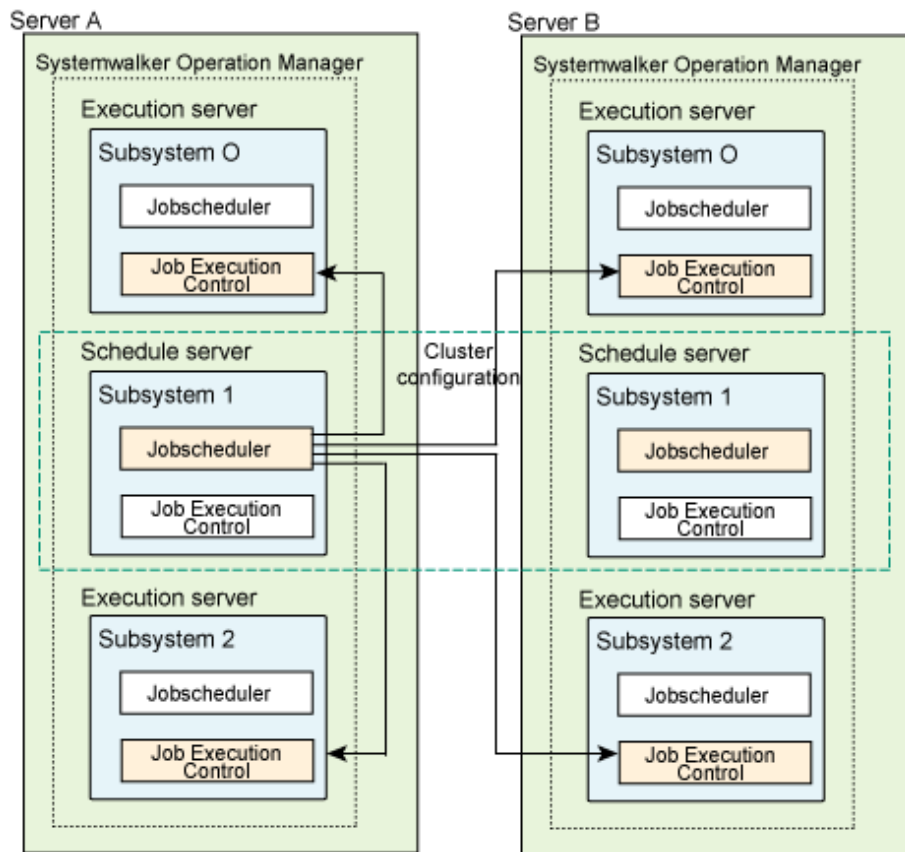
Server A

Systemwalker Operation Manager

Execution server

Subsystem O

Jobscheduler

Job Execution Control

Schedule server

Subsystem 1

Jobscheduler

Job Execution Control

Execution server

Subsystem 2

Jobscheduler

Job Execution Control

Cluster configuration

Server B

Systemwalker Operation Manager

Execution server

Subsystem O

Jobscheduler

Job Execution Control

Schedule server

Subsystem 1

Jobscheduler

Job Execution Control

Execution server

Subsystem 2

Jobscheduler

Job Execution Control